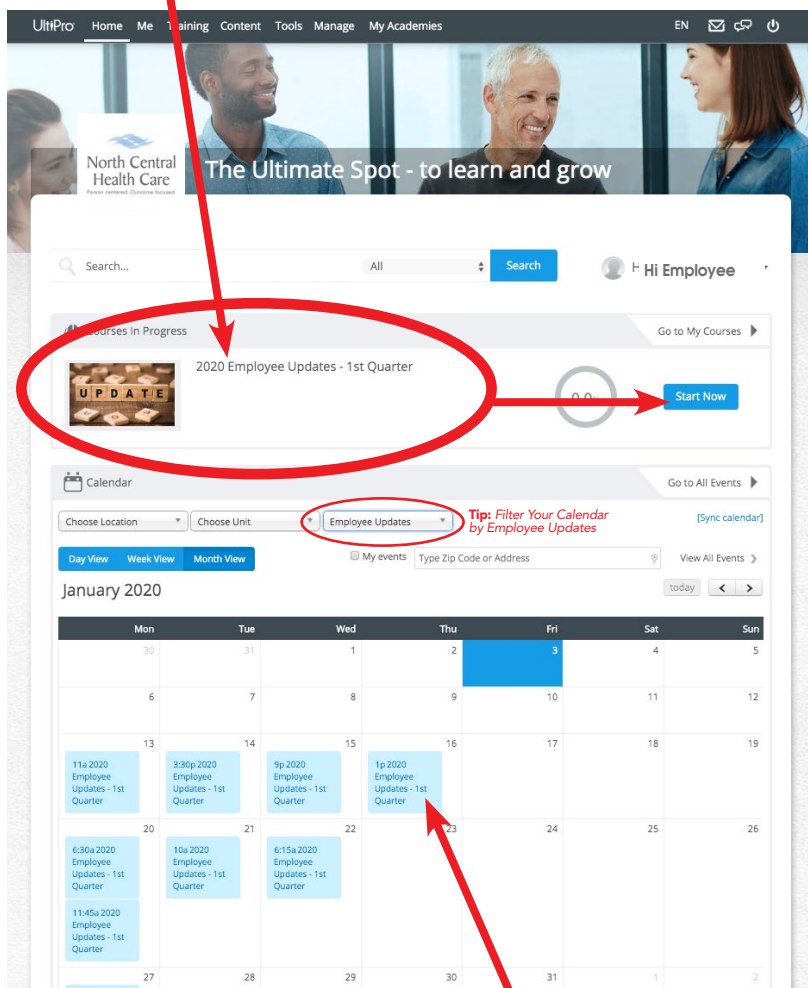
UltiPro Home Me Training Content Tools Manage My Academies EN

North Central Health Care
Person centered. Outcome focused.

The Ultimate Spot - to learn and grow

Search... All Search

H Hi Employee

Courses In Progress Go to My Courses

UPDATE

2020 Employee Updates - 1st Quarter

0.0

Start Now

Calendar Go to All Events

Choose Location Choose Unit Employee Updates

Tip: Filter Your Calendar by Employee Updates

[Sync calendar]

Day View Week View Month View My events Type Zip Code or Address View All Events

January 2020

today < >

| Mon | Tue | Wed | Thu | Fri | Sat | Sun |
|---|---|---|---|---|---|---|
| 30 | 31 | 1 | 2 | 3 | 4 | 5 |
| 6 | 7 | 8 | 9 | 10 | 11 | 12 |
| 13 11a 2020 Employee Updates - 1st Quarter | 14 3:30p 2020 Employee Updates - 1st Quarter | 15 9p 2020 Employee Updates - 1st Quarter | 16 1p 2020 Employee Updates - 1st Quarter | 17 | 18 | 19 |
| 20 6:30a 2020 Employee Updates - 1st Quarter 11:45a 2020 Employee Updates - 1st Quarter | 21 10a 2020 Employee Updates - 1st Quarter | 22 6:15a 2020 Employee Updates - 1st Quarter | 23 | 24 | 25 | 26 |
| 27 | 28 | 29 | 30 | 31 | 1 | 2 |